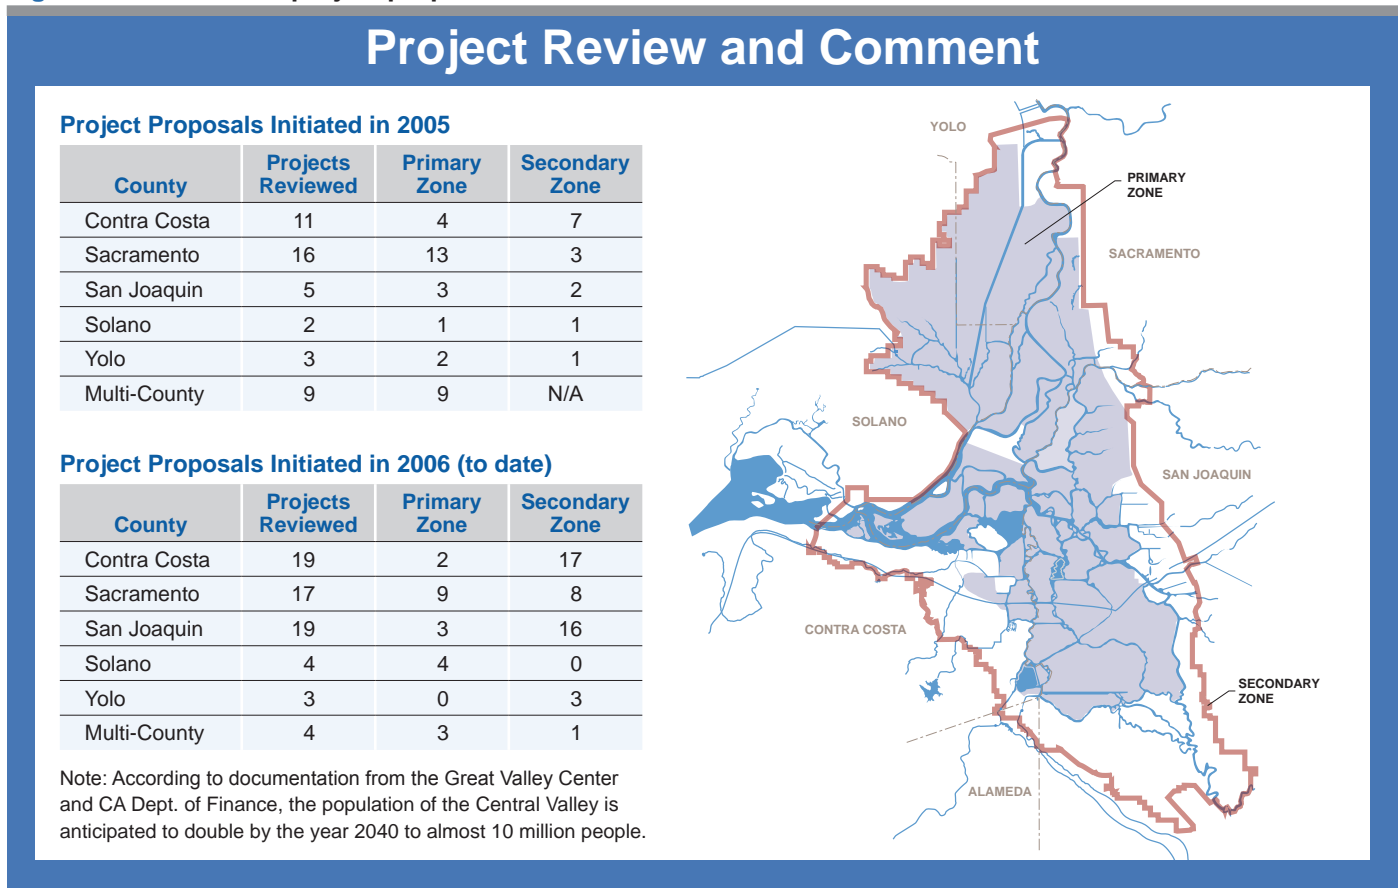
Project Review and Comment

Project Proposals Initiated in 2005

| County | Projects Reviewed | Primary Zone | Secondary Zone |
|---|---|---|---|
| Contra Costa | 11 | 4 | 7 |
| Sacramento | 16 | 13 | 3 |
| San Joaquin | 5 | 3 | 2 |
| Solano | 2 | 1 | 1 |
| Yolo | 3 | 2 | 1 |
| Multi-County | 9 | 9 | N/A |

Project Proposals Initiated in 2006 (to date)

| County | Projects Reviewed | Primary Zone | Secondary Zone |
|---|---|---|---|
| Contra Costa | 19 | 2 | 17 |
| Sacramento | 17 | 9 | 8 |
| San Joaquin | 19 | 3 | 16 |
| Solano | 4 | 4 | 0 |
| Yolo | 3 | 0 | 3 |
| Multi-County | 4 | 3 | 1 |

Note: According to documentation from the Great Valley Center and CA Dept. of Finance, the population of the Central Valley is anticipated to double by the year 2040 to almost 10 million people.

YOLO
PRIMARY ZONE
SACRAMENTO
SOLANO
SAN JOAQUIN
CONTRA COSTA
SECONDARY ZONE
ALAMEDA